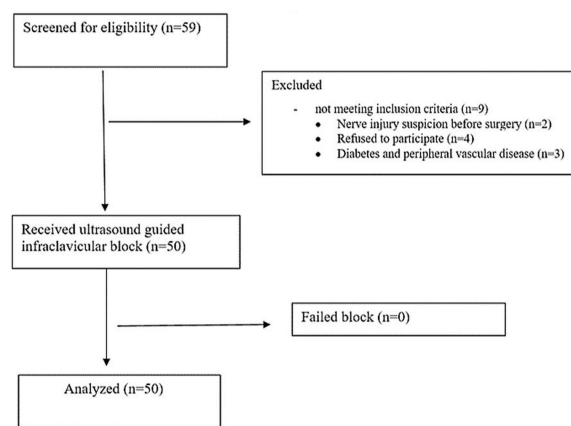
Screened for eligibility (n=59)

Excluded

- not meeting inclusion criteria (n=9)
• Nerve injury suspicion before surgery (n=2)
• Refused to participate (n=4)
• Diabetes and peripheral vascular disease (n=3)

Received ultrasound guided infraclavicular block (n=50)

Failed block (n=0)

Analyzed (n=50)